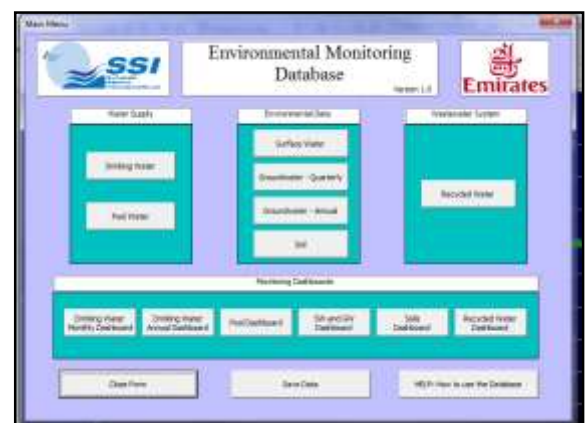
Main Menu

SSI

Environmental Monitoring Database

Version 1.0

Emirates

Water Supply

Drinking Water

Pool Water

Environmental Data

Surface Water

Groundwater - Quarterly

Groundwater - Annual

Soil

Wastewater System

Recycled Water

Monitoring Dashboards

Drinking Water Monthly Dashboard

Drinking Water Annual Dashboard

Pool Dashboard

SW and GW Dashboard

Soils Dashboard

Recycled Water Dashboard

Close Form

Save Data

HELP: How to use the Database